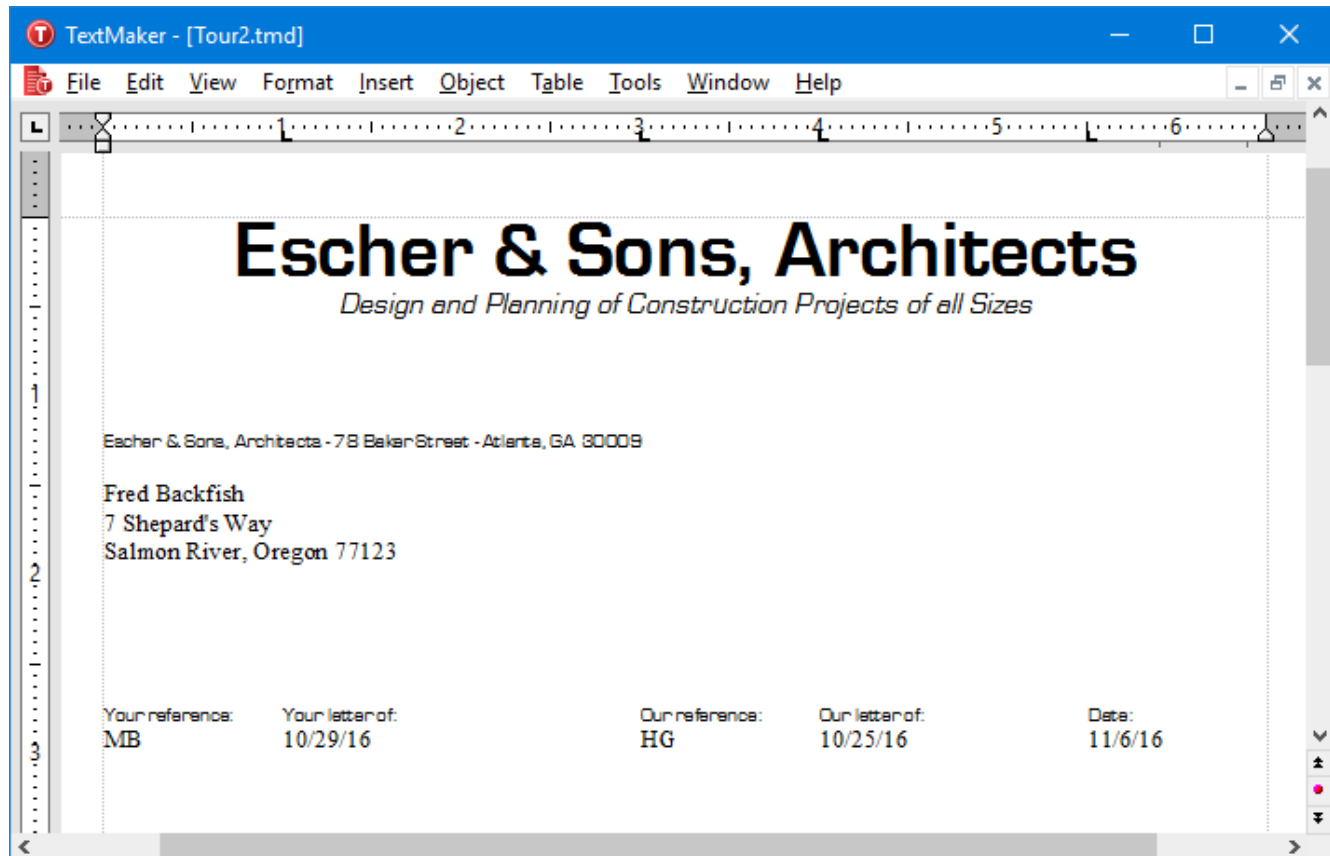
TextMaker - [Tour2.tmd]

File Edit View Format Insert Object Table Tools Window Help

1 2 3 4 5 6

1 2 3

Escher & Sons, Architects

Design and Planning of Construction Projects of all Sizes

Escher & Sons, Architects - 78 Baker Street - Atlanta, GA 30009

Fred Backfish
7 Shepard's Way
Salmon River, Oregon 77123

| Your reference: | Your letter of: | Our reference: | Our letter of: | Date: |
|---|---|---|---|---|
| MB | 10/29/16 | HG | 10/25/16 | 11/6/16 |